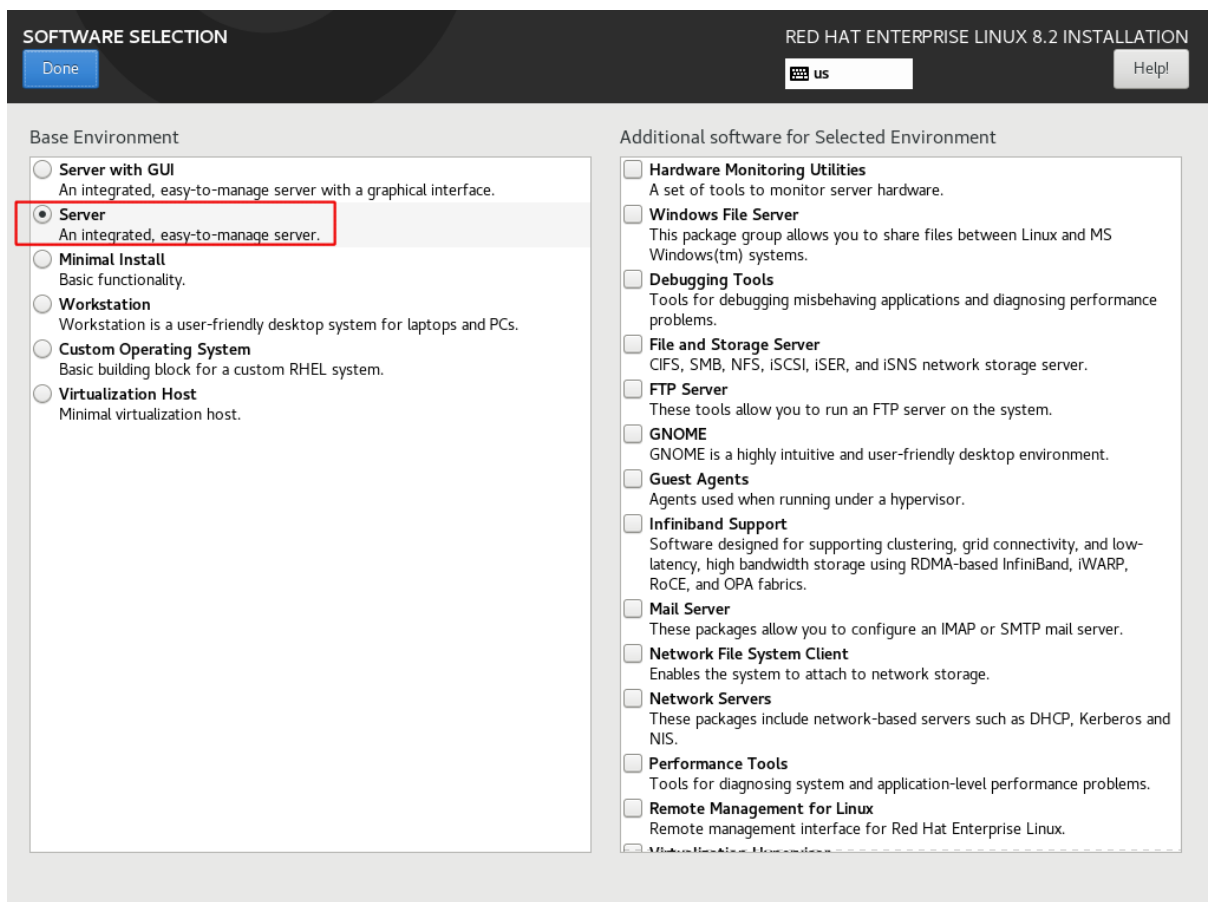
SOFTWARE SELECTION
Done

RED HAT ENTERPRISE LINUX 8.2 INSTALLATION
us
Help!

Base Environment

Server with GUI
An integrated, easy-to-manage server with a graphical interface.
Server
An integrated, easy-to-manage server.
Minimal Install
Basic functionality.
Workstation
Workstation is a user-friendly desktop system for laptops and PCs.
Custom Operating System
Basic building block for a custom RHEL system.
Virtualization Host
Minimal virtualization host.

Additional software for Selected Environment

Hardware Monitoring Utilities
A set of tools to monitor server hardware.
Windows File Server
This package group allows you to share files between Linux and MS Windows(tm) systems.
Debugging Tools
Tools for debugging misbehaving applications and diagnosing performance problems.
File and Storage Server
CIFS, SMB, NFS, iSCSI, iSER, and iSNS network storage server.
FTP Server
These tools allow you to run an FTP server on the system.
GNOME
GNOME is a highly intuitive and user-friendly desktop environment.
Guest Agents
Agents used when running under a hypervisor.
Infiniband Support
Software designed for supporting clustering, grid connectivity, and low-latency, high bandwidth storage using RDMA-based InfiniBand, iWARP, RoCE, and OPA fabrics.
Mail Server
These packages allow you to configure an IMAP or SMTP mail server.
Network File System Client
Enables the system to attach to network storage.
Network Servers
These packages include network-based servers such as DHCP, Kerberos and NIS.
Performance Tools
Tools for diagnosing system and application-level performance problems.
Remote Management for Linux
Remote management interface for Red Hat Enterprise Linux.
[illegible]